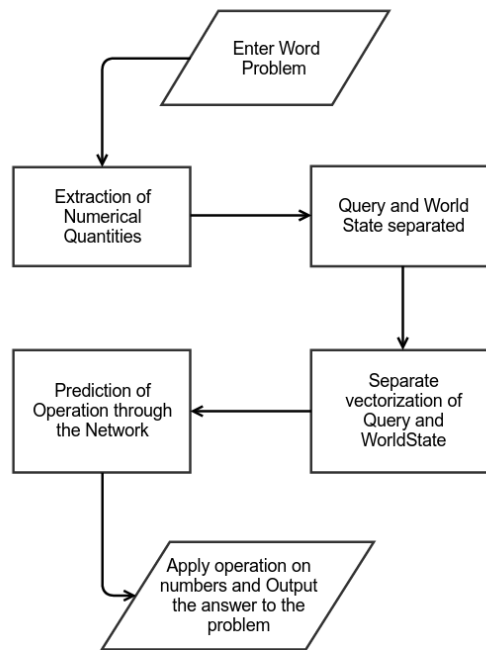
Enter Word Problem

Extraction of Numerical Quantities

Query and World State separated

Separate vectorization of Query and WorldState

Prediction of Operation through the Network

Apply operation on numbers and Output the answer to the problem